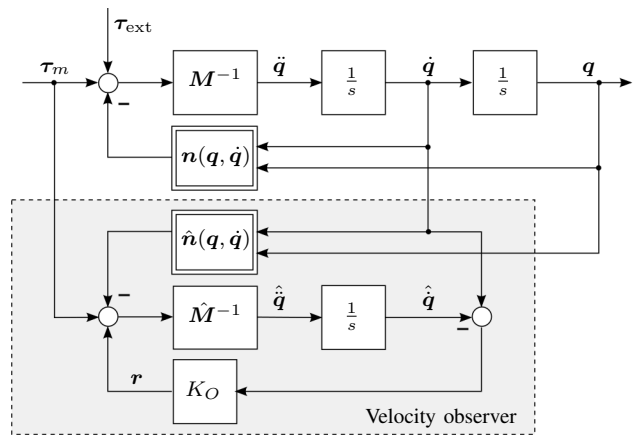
$\boldsymbol{\tau}_{\text{ext}}$

$\boldsymbol{\tau}_m$

$-$

$\boldsymbol{M}^{-1}$

$\ddot{\boldsymbol{q}}$

$\frac{1}{s}$

$\dot{\boldsymbol{q}}$

$\frac{1}{s}$

$\boldsymbol{q}$

$\boldsymbol{n}(\boldsymbol{q}, \dot{\boldsymbol{q}})$

$\hat{\boldsymbol{n}}(\boldsymbol{q}, \dot{\boldsymbol{q}})$

$-$

$\hat{\boldsymbol{M}}^{-1}$

$\hat{\ddot{\boldsymbol{q}}}$

$\frac{1}{s}$

$\hat{\dot{\boldsymbol{q}}}$

$-$

$\boldsymbol{r}$

$K_O$

Velocity observer